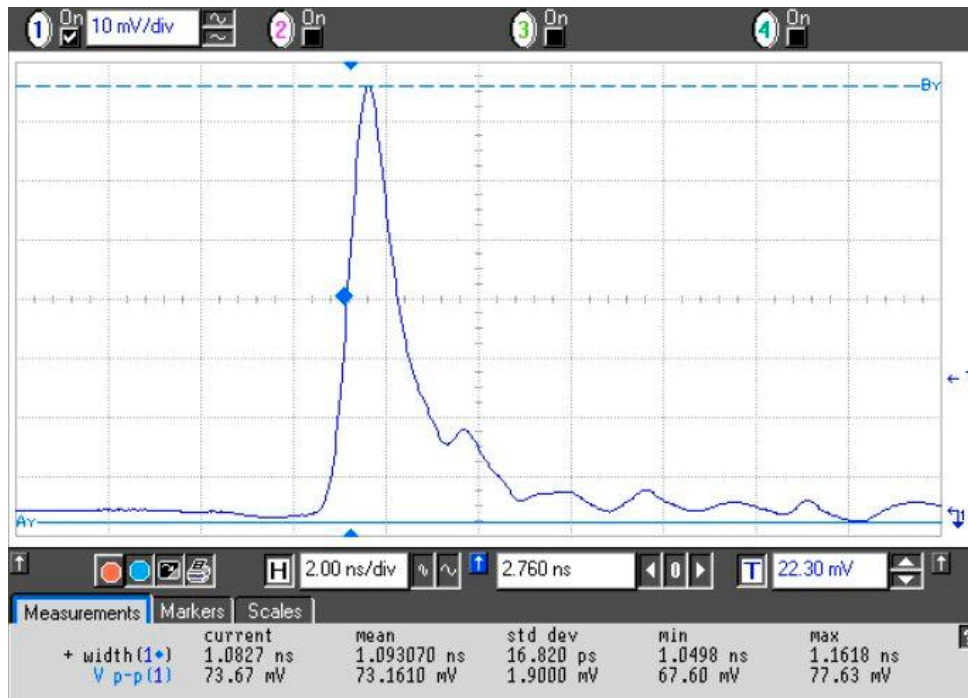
1 On 10 mV/div 2 On 3 On 4 On

BY

AY

H 2.00 ns/div 2.760 ns 0 T 22.30 mV

Measurements Markers Scales

| | current | mean | std dev | min | max |
|---|---|---|---|---|---|
| + width(1•) | 1.0827 ns | 1.093070 ns | 16.820 ps | 1.0498 ns | 1.1618 ns |
| V p-p(1) | 73.67 mV | 73.1610 mV | 1.9000 mV | 67.60 mV | 77.63 mV |